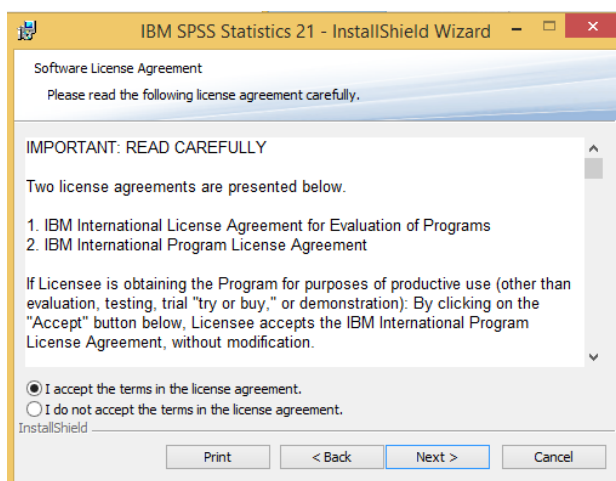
IBM SPSS Statistics 21 - InstallShield Wizard

Software License Agreement

Please read the following license agreement carefully.

IMPORTANT: READ CAREFULLY

Two license agreements are presented below.

1. IBM International License Agreement for Evaluation of Programs
2. IBM International Program License Agreement

If Licensee is obtaining the Program for purposes of productive use (other than evaluation, testing, trial "try or buy," or demonstration): By clicking on the "Accept" button below, Licensee accepts the IBM International Program License Agreement, without modification.

I accept the terms in the license agreement.

I do not accept the terms in the license agreement.

InstallShield

Print

< Back

Next >

Cancel